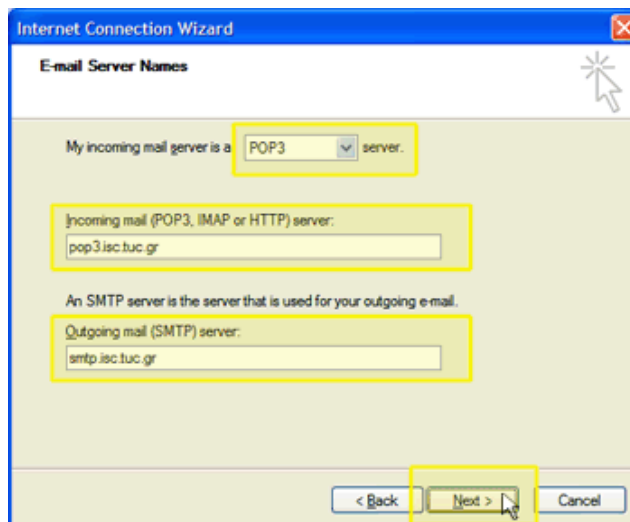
Internet Connection Wizard

E-mail Server Names

My incoming mail server is a POP3 server.

Incoming mail (POP3, IMAP or HTTP) server:

pop3.isc.tuc.gr

An SMTP server is the server that is used for your outgoing e-mail.

Outgoing mail (SMTP) server:

smtp.isc.tuc.gr

< Back Next > Cancel